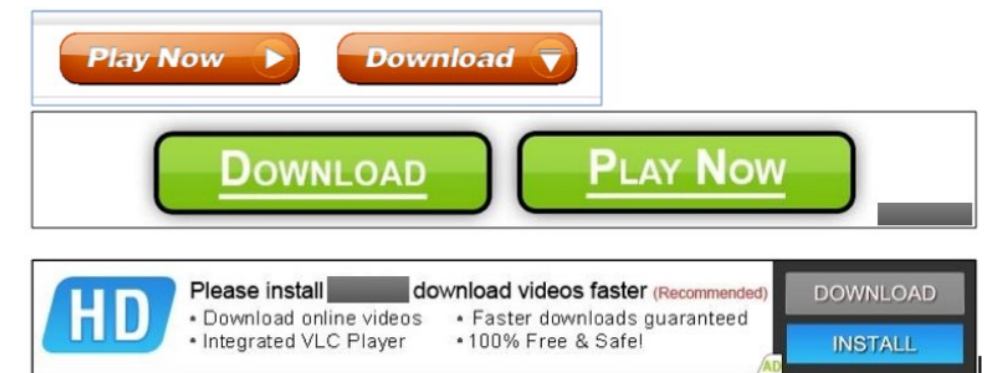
Play Now
Download

DOWNLOAD
PLAY NOW

HD
Please install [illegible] download videos faster (Recommended)
• Download online videos
• Integrated VLC Player
• Faster downloads guaranteed
• 100% Free & Safe!
DOWNLOAD
INSTALL
AD